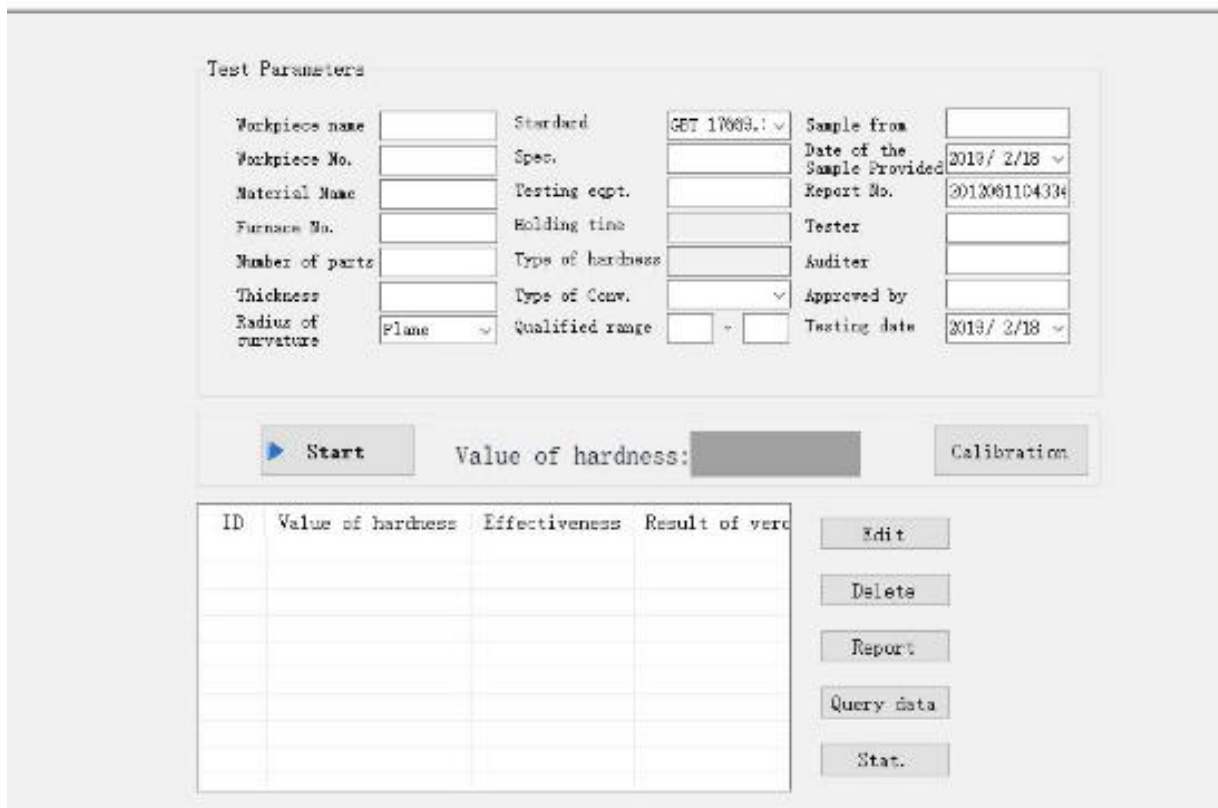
Test Parameters

Workpiece name
Workpiece No.
Material Name
Furnace No.
Number of parts
Thickness
Radius of curvature
Plane

Standard
GBT 17669.:
Spec.
Testing eqpt.
Holding time
Type of hardness
Type of Conv.
Qualified range
~

Sample from
Date of the Sample Provided
2019/ 2/18
Report No.
2012061104334
Tester
Auditer
Approved by
Testing date
2019/ 2/18

Start
Value of hardness:
Calibration

| ID | Value of hardness | Effectiveness | Result of verd |
|---|---|---|---|

Edit
Delete
Report
Query data
Stat.